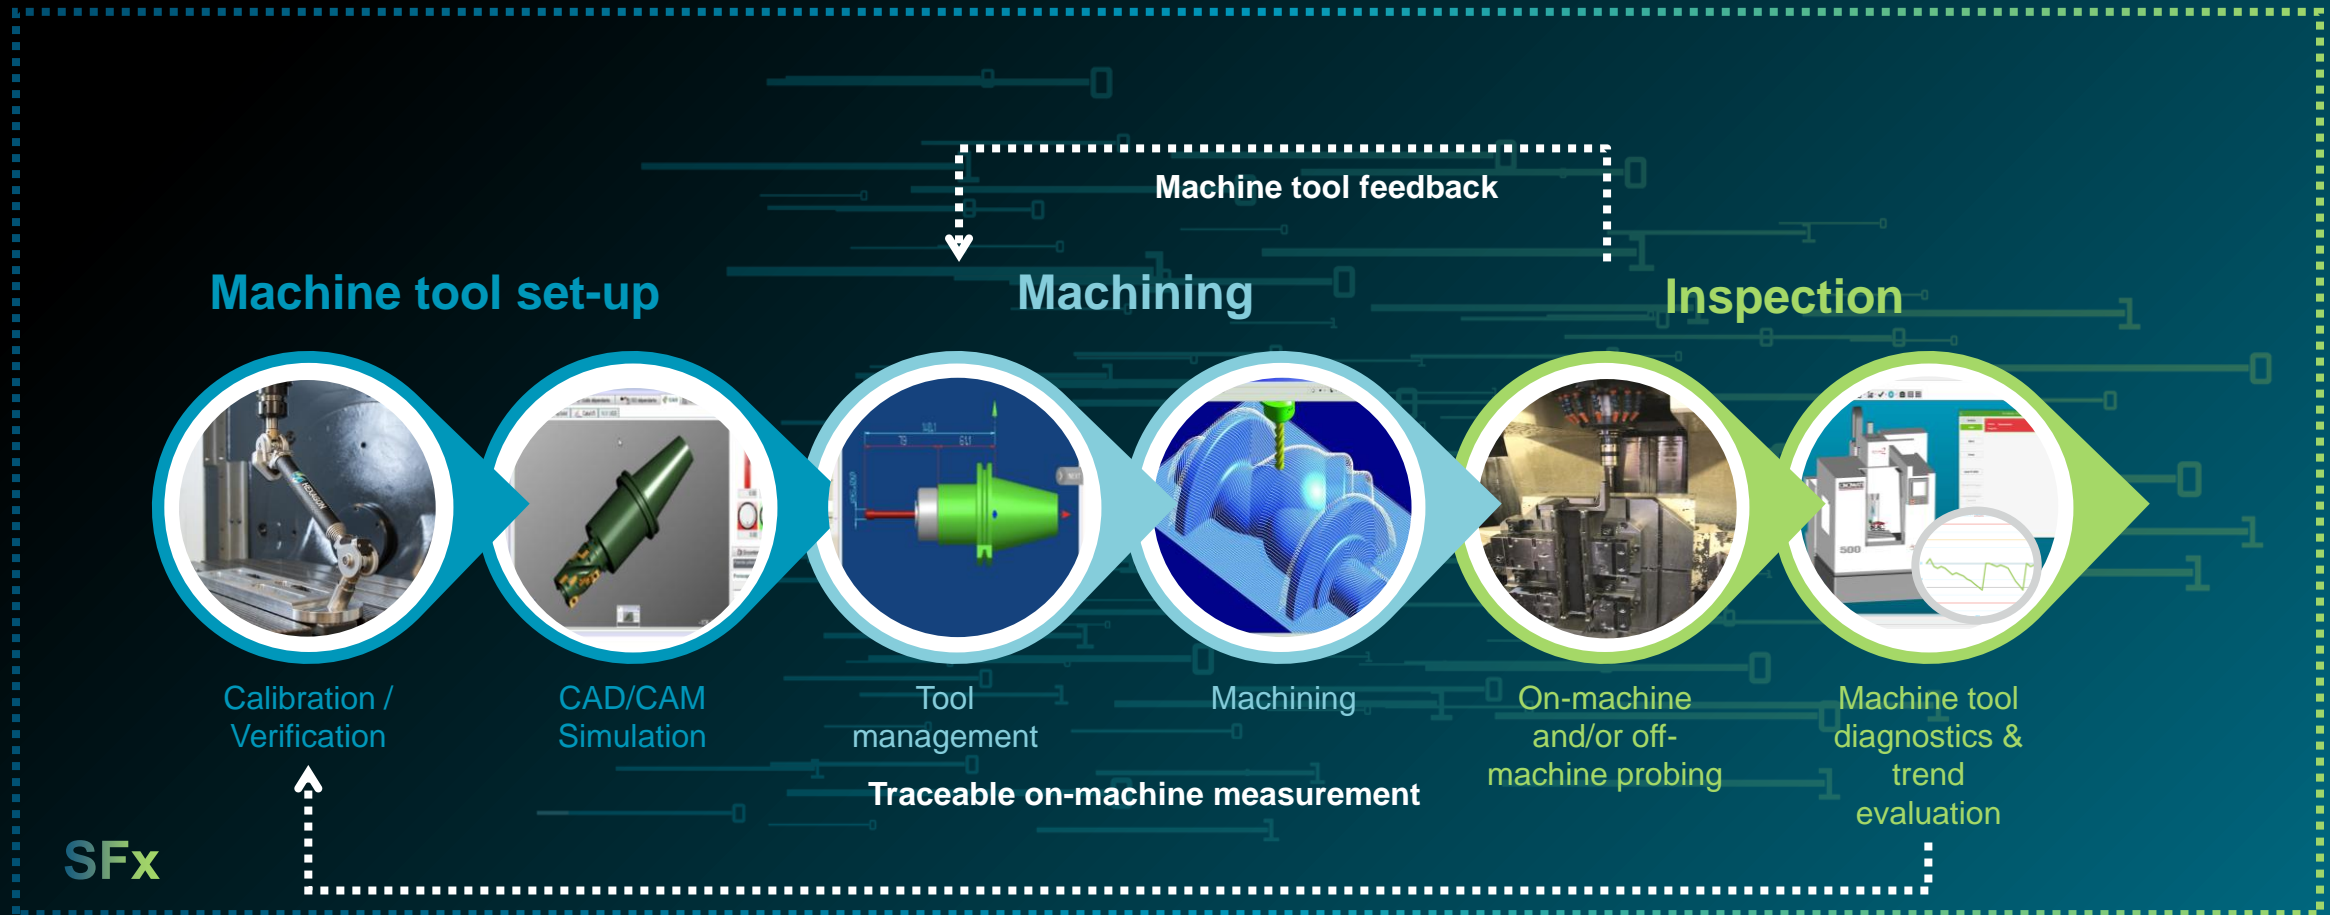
Machine tool feedback

Machine tool set-up

Machining

Inspection

Calibration / Verification

CAD/CAM Simulation

Tool management

Machining

On-machine and/or off-machine probing

Machine tool diagnostics & trend evaluation

Traceable on-machine measurement

SFx